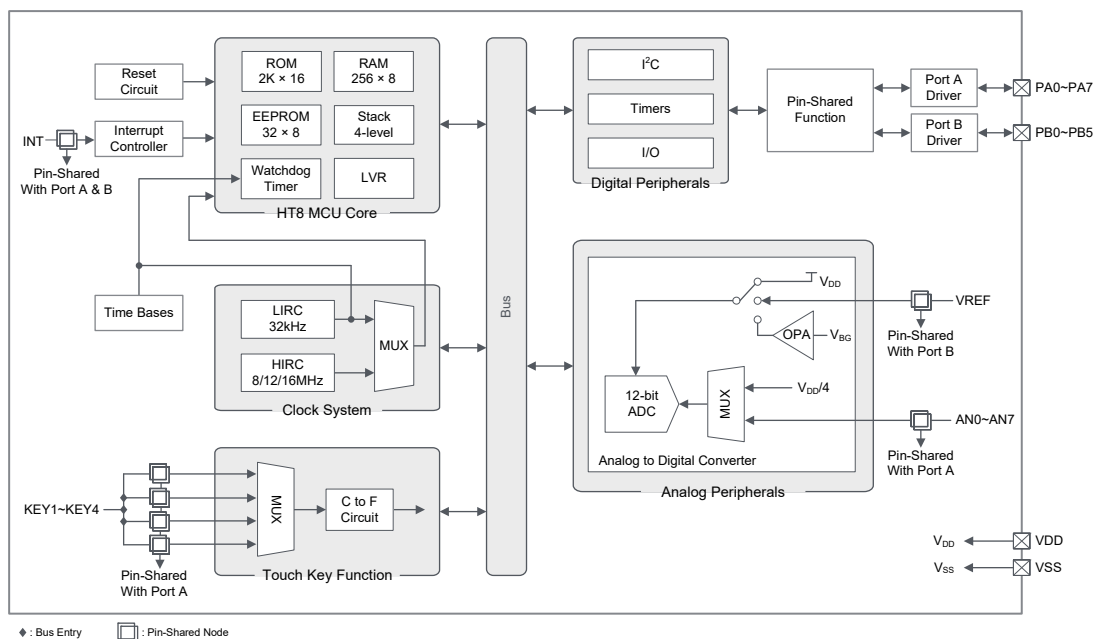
Reset Circuit

INT

Interrupt Controller

Pin-Shared With Port A & B

ROM
2K × 16

RAM
256 × 8

EEPROM
32 × 8

Stack
4-level

Watchdog Timer

LVR

HT8 MCU Core

Bus

$I^2C$

Timers

I/O

Digital Peripherals

Pin-Shared Function

Port A Driver

Port B Driver

PA0~PA7

PB0~PB5

Time Bases

LIRC
32kHz

HIRC
8/12/16MHz

MUX

Clock System

$V_{DD}$

VREF

Pin-Shared With Port B

OPA

$V_{BG}$

12-bit ADC

MUX

$V_{DD}/4$

AN0~AN7

Pin-Shared With Port A

Analog to Digital Converter

Analog Peripherals

KEY1~KEY4

MUX

C to F Circuit

Touch Key Function

Pin-Shared With Port A

$V_{DD}$

VDD

$V_{SS}$

VSS

◆ : Bus Entry

: Pin-Shared Node